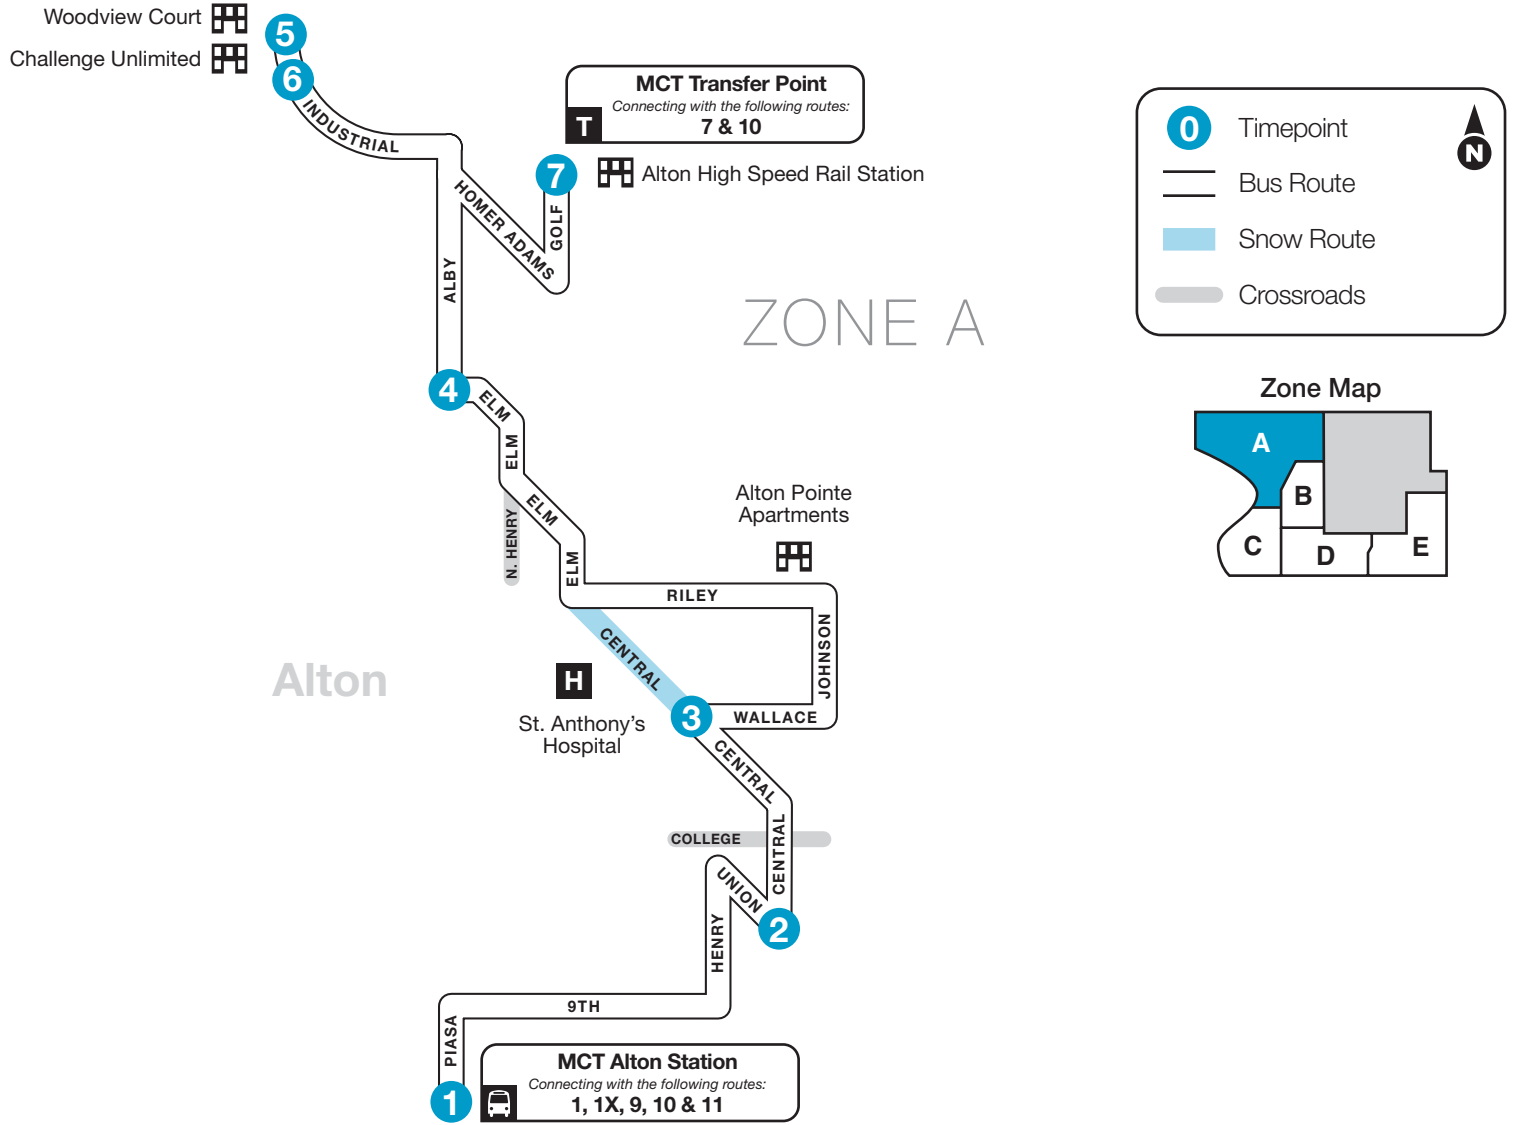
Woodview Court
Challenge Unlimited
5
6
INDUSTRIAL

MCT Transfer Point
Connecting with the following routes:
T
7 & 10

7
Alton High Speed Rail Station
HOMER ADAMS
GOLF
ALBY

0 Timepoint
Bus Route
Snow Route
Crossroads
N

ZONE A

Zone Map
A
B
C
D
E

4
ELM
ELM
ELM
ELM
N. HENRY

Alton Pointe Apartments

RILEY
JOHNSON
CENTRAL
Alton
H
St. Anthony's Hospital
3
WALLACE
CENTRAL
COLLEGE
CENTRAL
UNION
2
HENRY
9TH
PIASA

MCT Alton Station
Connecting with the following routes:
1, 1X, 9, 10 & 11
1